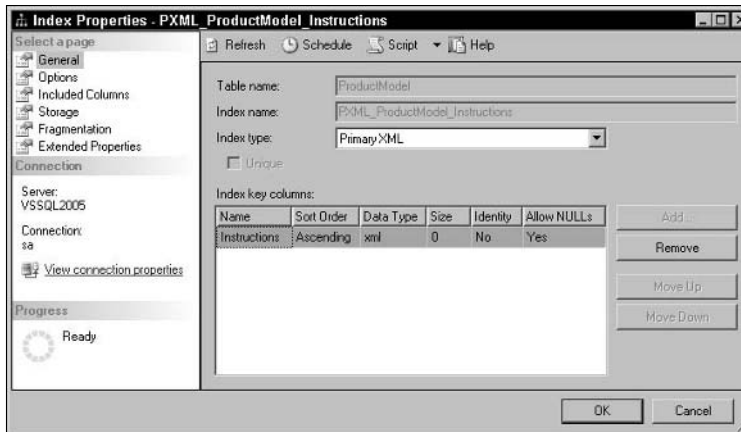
Index Properties - PXML_ProductModel_Instructions

Select a page
General
Options
Included Columns
Storage
Fragmentation
Extended Properties

Connection
Server:
VSSQL2005
Connection:
sa
View connection properties

Progress
Ready

Refresh Schedule Script Help

Table name: ProductModel
Index name: PXML_ProductModel_Instructions
Index type: Primary XML
Unique

Index key columns:

| Name | Sort Order | Data Type | Size | Identity | Allow NULLs |
|---|---|---|---|---|---|
| Instructions | Ascending | xml | 0 | No | Yes |

Add...
Remove
Move Up
Move Down

OK
Cancel